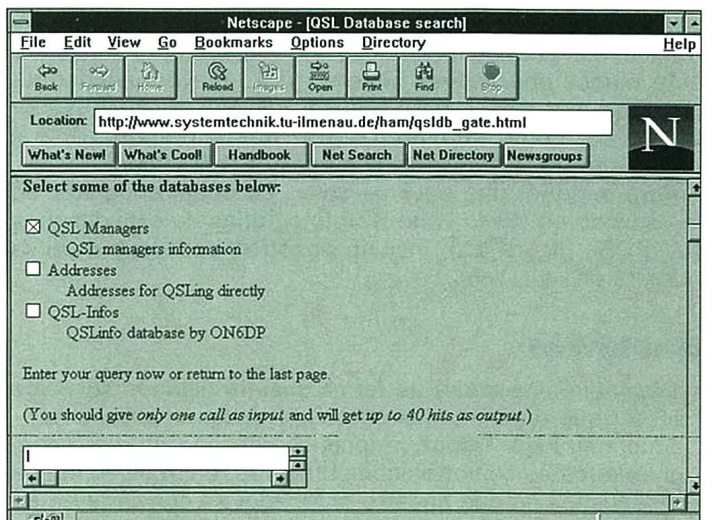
Netscape - [QSL Database search]

File Edit View Go Bookmarks Options Directory Help

Back Forward Home Reload Images Open Print Find Stop

Location: http://www.systemtechnik.tu-ilmenau.de/ham/qsldb_gate.html

What's New! What's Cool! Handbook Net Search Net Directory Newsgroups

N

Select some of the databases below:

☒ QSL Managers
QSL managers information

☐ Addresses
Addresses for QSLing directly

☐ QSL-Infos
QSLinfo database by ON6DP

Enter your query now or return to the last page.

(You should give *only one call as input* and will get *up to 40 hits as output.*)